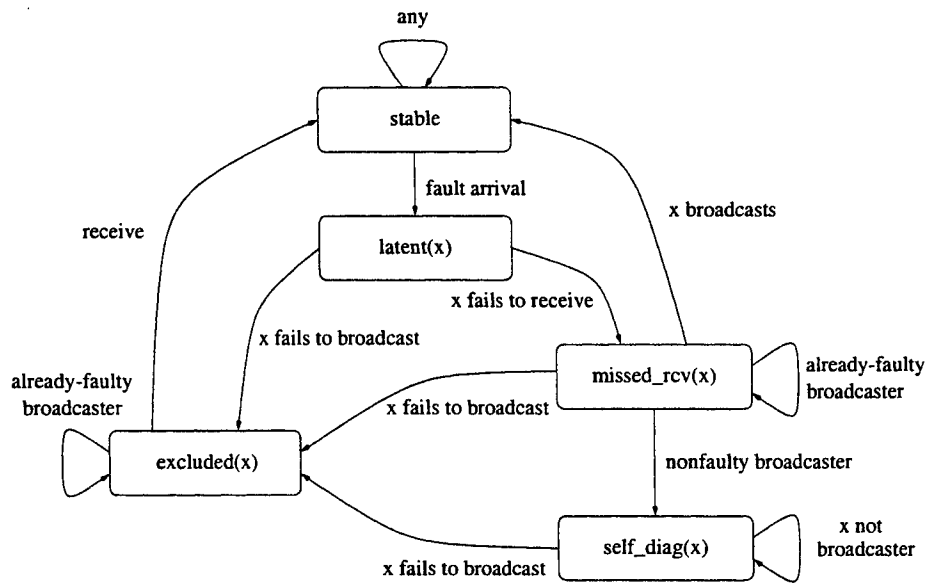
any

stable

fault arrival

x broadcasts

receive

latent(x)

x fails to receive

x fails to broadcast

already-faulty broadcaster

missed_rcv(x)

already-faulty broadcaster

x fails to broadcast

excluded(x)

nonfaulty broadcaster

self_diag(x)

x not broadcaster

x fails to broadcast